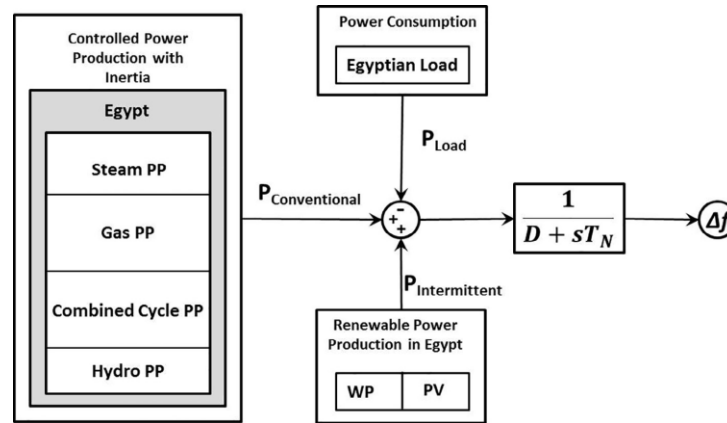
Controlled Power Production with Inertia

Egypt

Steam PP

Gas PP

Combined Cycle PP

Hydro PP

$P_{Conventional}$

Power Consumption

Egyptian Load

$P_{Load}$

-

+

+

$\frac{1}{D + sT_N}$

$\Delta f$

$P_{Intermittent}$

Renewable Power Production in Egypt

WP

PV